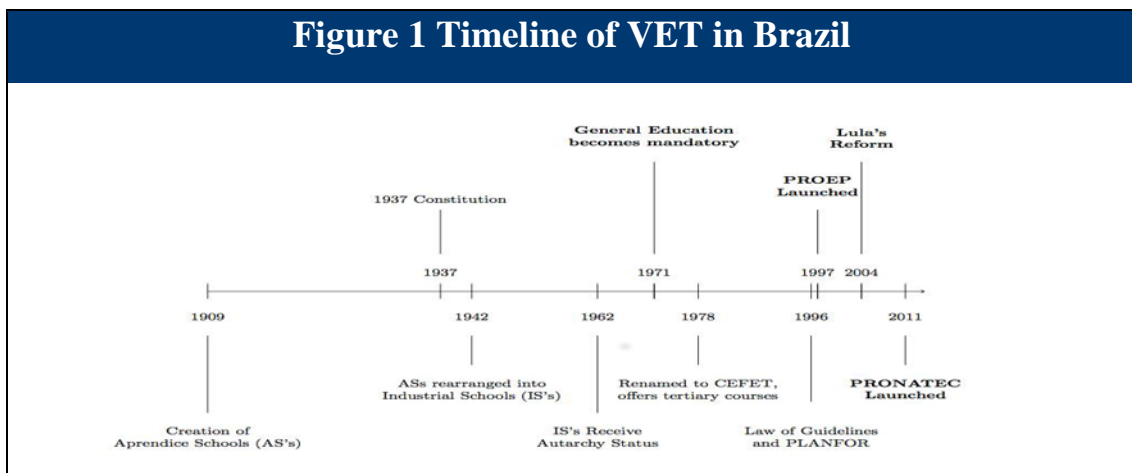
Figure 1 Timeline of VET in Brazil

General Education becomes mandatory

Lula's Reform

PROEP Launched

1937 Constitution

1937

1971

1997

2004

1909

1942

1962

1978

1996

2011

ASs rearranged into Industrial Schools (IS's)

Renamed to CEFET, offers tertiary courses

PRONATEC Launched

Creation of Aprendice Schools (AS's)

IS's Receive Autarchy Status

Law of Guidelines and PLANFOR